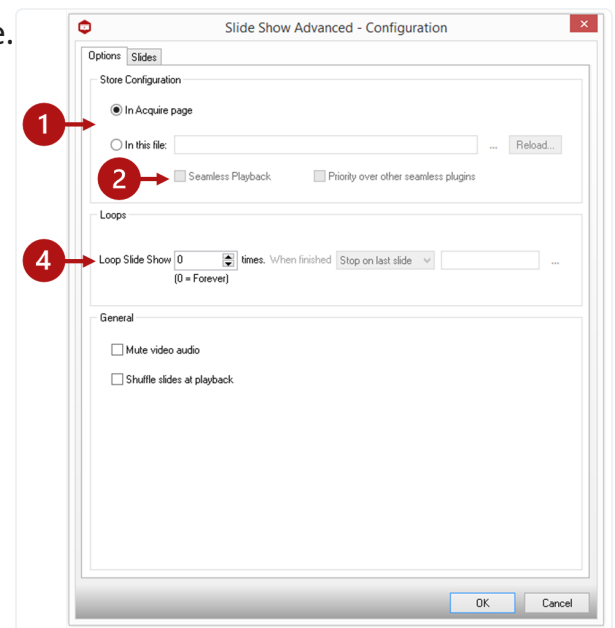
e.

Slide Show Advanced - Configuration

Options | Slides

Store Configuration

1

In Acquire page

In this file:

...

Reload...

2

Seamless Playback

Priority over other seamless plugins

Loops

4

Loop Slide Show 0 times. When finished Stop on last slide

...

(0 = Forever)

General

Mute video audio

Shuffle slides at playback

OK

Cancel